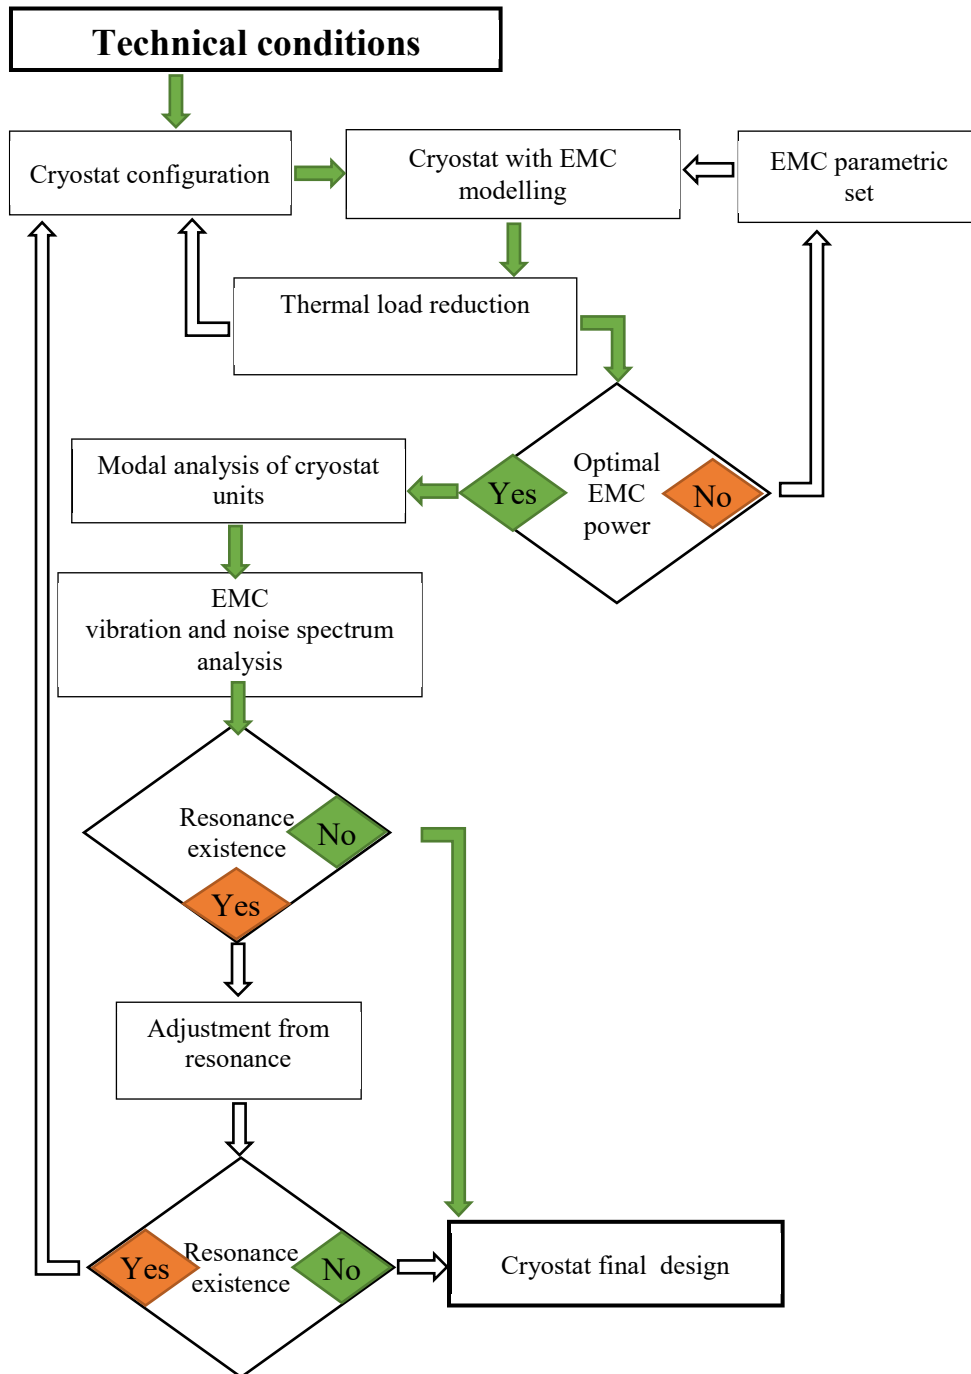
Technical conditions

Cryostat configuration

Cryostat with EMC modelling

EMC parametric set

Thermal load reduction

Modal analysis of cryostat units

Yes

Optimal EMC power

No

EMC vibration and noise spectrum analysis

Resonance existence

No

Yes

Adjustment from resonance

Yes

Resonance existence

No

Cryostat final design